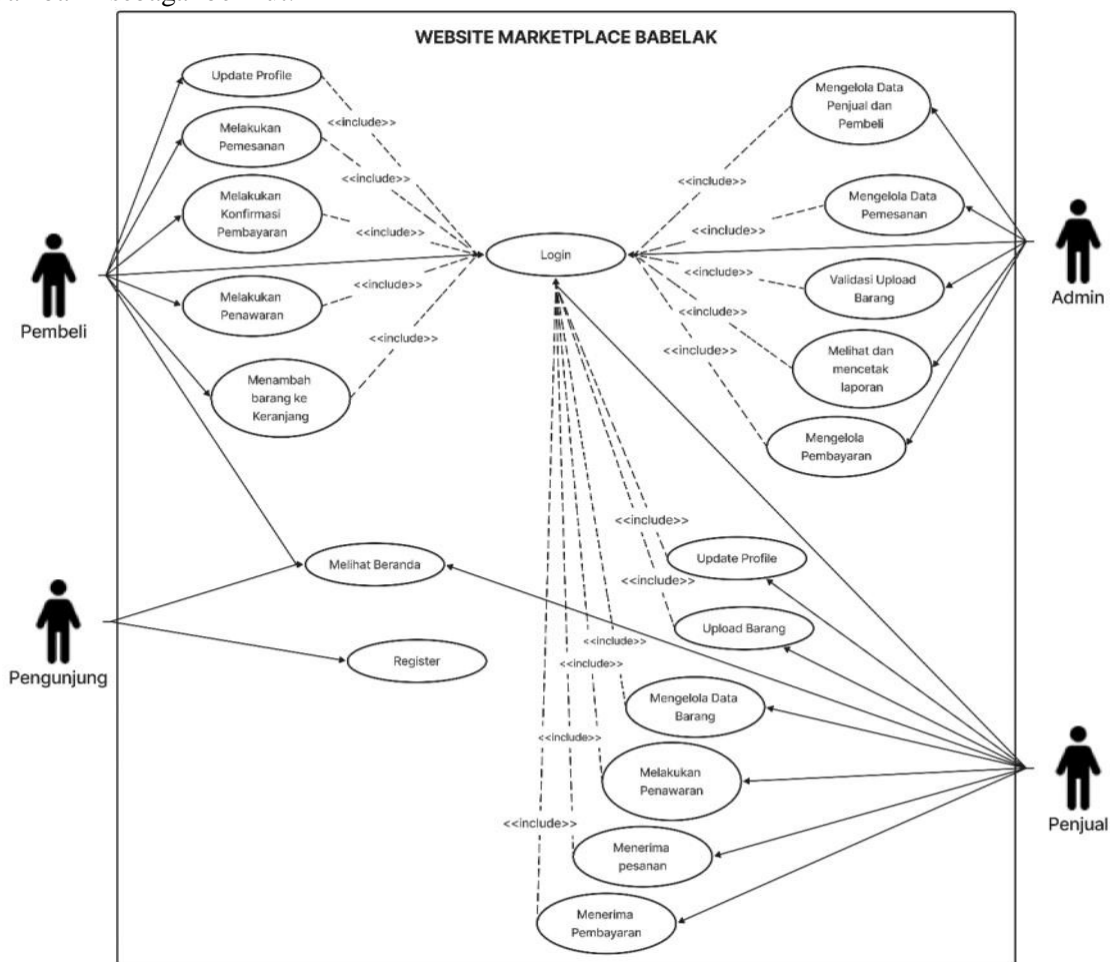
WEBSITE MARKETPLACE BABELAK

Update Profile

Melakukan Pemesanan

Melakukan Konfirmasi Pembayaran

Melakukan Penawaran

Menambah barang ke Keranjang

<<include>>

<<include>>

<<include>>

<<include>>

<<include>>

Login

Pembeli

Mengelola Data Penjual dan Pembeli

Mengelola Data Pemesanan

Validasi Upload Barang

Melihat dan mencetak laporan

Mengelola Pembayaran

<<include>>

<<include>>

<<include>>

<<include>>

<<include>>

Admin

Melihat Beranda

Register

Pengunjung

<<include>>

Update Profile

<<include>>

Upload Barang

<<include>>

<<include>>

Mengelola Data Barang

<<include>>

Melakukan Penawaran

<<include>>

Menerima pesanan

Menerima Pembayaran

Penjual